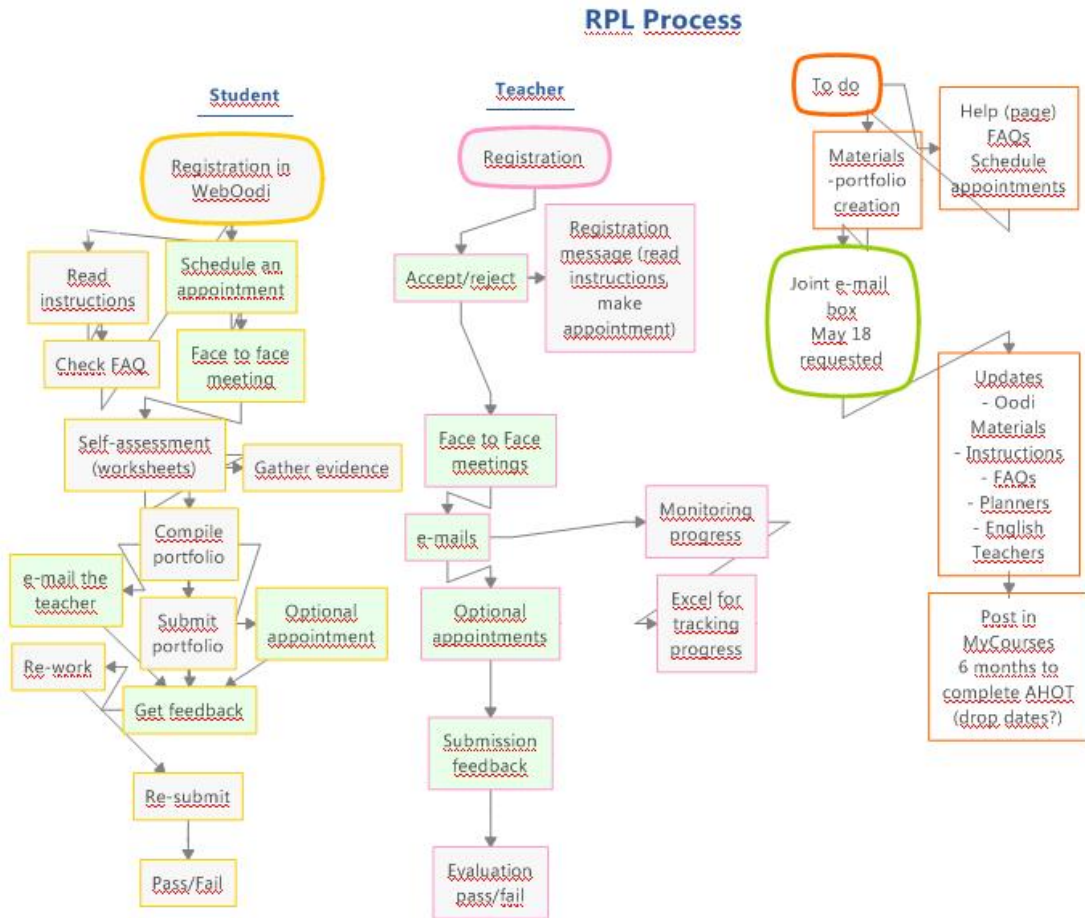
RPL Process

Student

Registration in WebOodi

Read instructions

Schedule an appointment

Check FAQ

Face to face meeting

Self-assessment (worksheets)

Gather evidence

Compile portfolio

e-mail the teacher

Submit portfolio

Optional appointment

Re-work

Get feedback

Re-submit

Pass/Fail

Teacher

Registration

Accept/reject

Registration message (read instructions, make appointment)

Face to Face meetings

e-mails

Monitoring progress

Optional appointments

Excel for tracking progress

Submission feedback

Evaluation pass/fail

To do

Help (page) FAQs Schedule appointments

Materials -portfolio creation

Joint e-mail box May 18 requested

Updates - Oodi Materials - Instructions - FAQs - Planners - English Teachers

Post in MyCourses 6 months to complete AHOT (drop dates?)